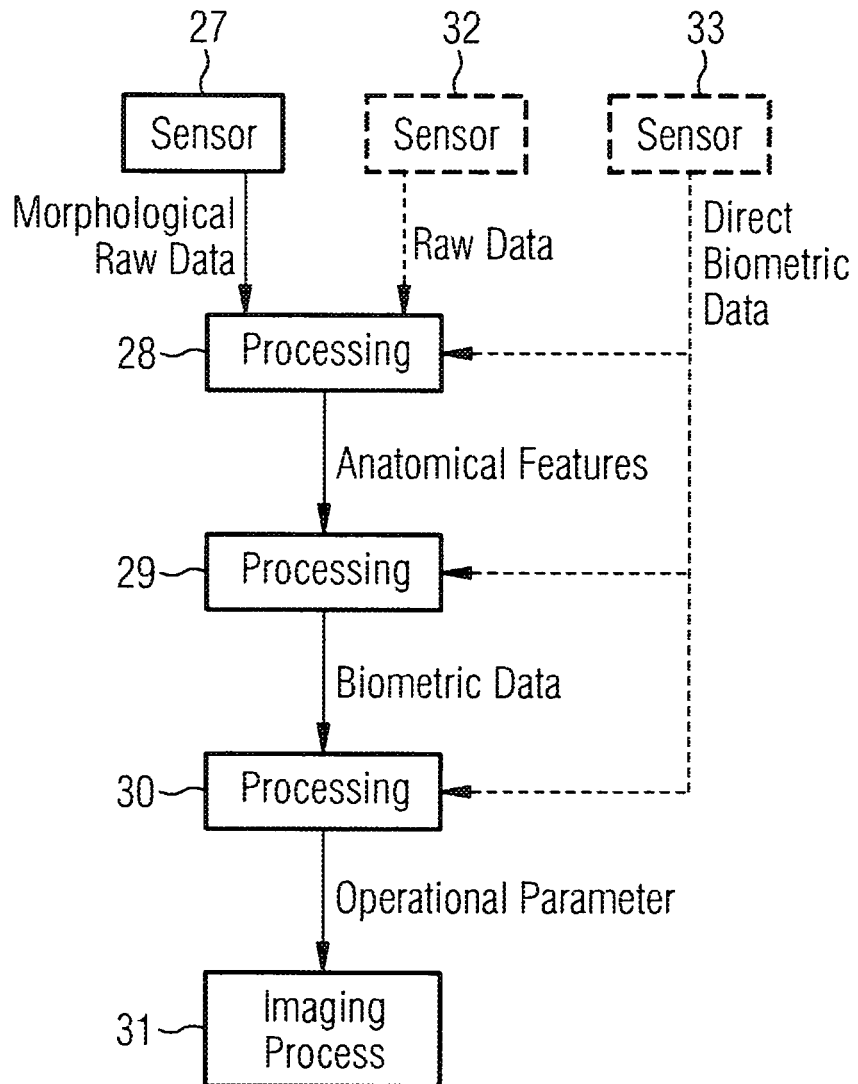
27
Sensor
32
Sensor
33
Sensor
Morphological Raw Data
Raw Data
Direct Biometric Data
28
Processing
Anatomical Features
29
Processing
Biometric Data
30
Processing
Operational Parameter
31
Imaging Process